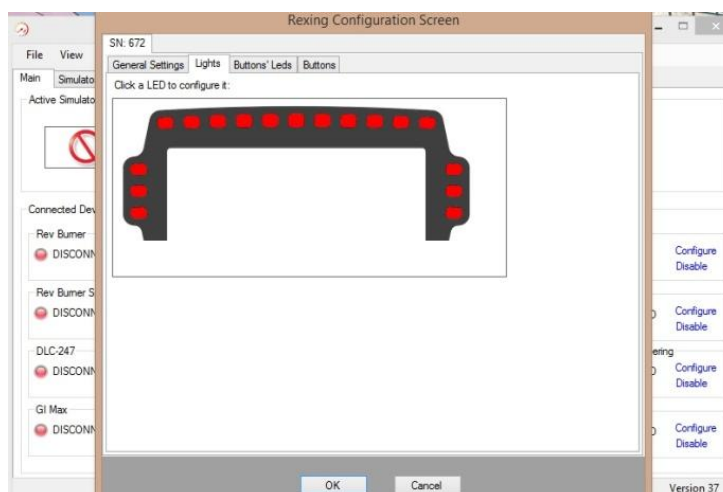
Rexing Configuration Screen

File View

Main Simulato

Active Simulato

SN: 672

General Settings Lights Buttons' Leds Buttons

Click a LED to configure it:

Connected Dev

Rev Burner

DISCONN

Configure
Disable

Rev Burner S

DISCONN

Configure
Disable

DLC-247

DISCONN

ering

Configure
Disable

GI Max

DISCONN

Configure
Disable

OK Cancel

Version 37